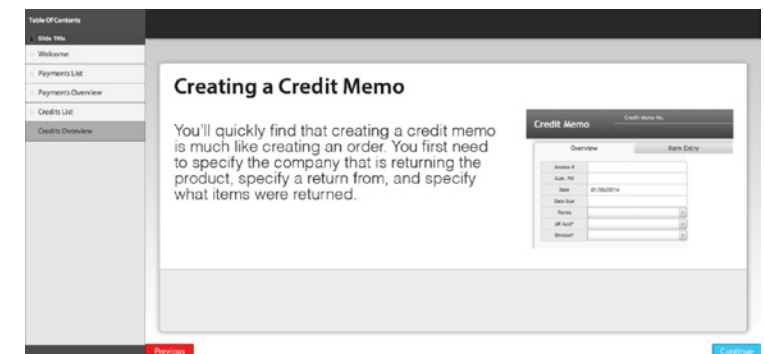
Table Of Contents

Slide Title

Welcome

Payments List

Payments Overview

Credits List

Credits Overview

Creating a Credit Memo

You'll quickly find that creating a credit memo is much like creating an order. You first need to specify the company that is returning the product, specify a return from, and specify what items were returned.

Credit Memo

Credit Memo No.

Overview

Item Entry

Invoice #

Cust. PO

Date

01/30/2014

Date Due

Terms

AR Acct*

Division*

Previous

Continue